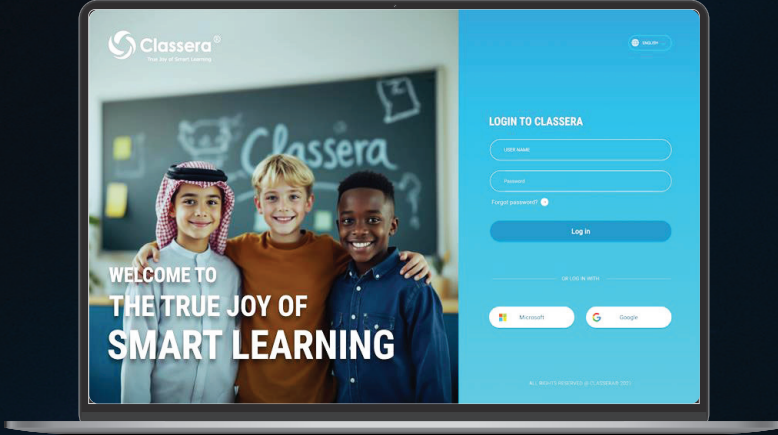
Classera®
True Joy of Smart Learning

Classera

WELCOME TO
THE TRUE JOY OF
SMART LEARNING

ENGLISH

LOGIN TO CLASSERA

USER NAME

Password

Forgot password?

Log in

OR LOG IN WITH

Microsoft

Google

ALL RIGHTS RESERVED @ CLASSERA® 2021